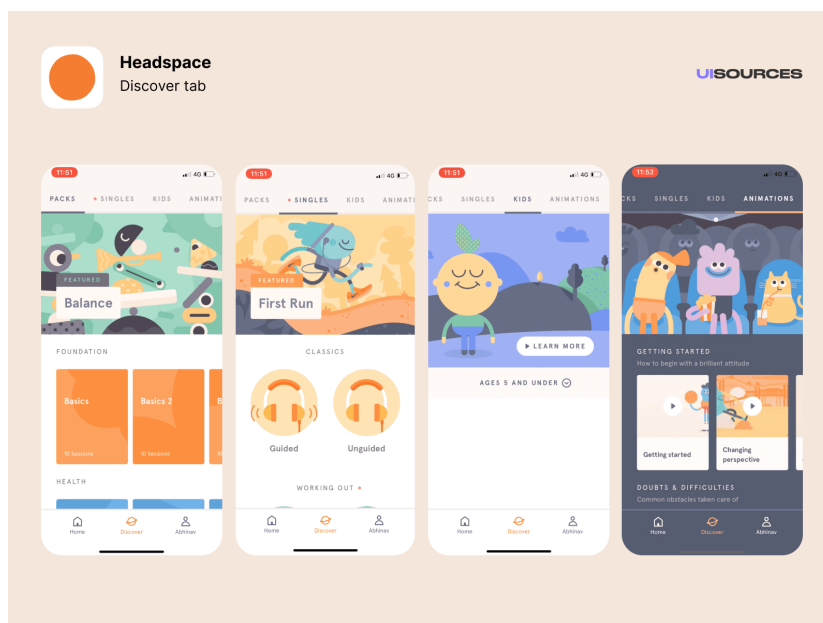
Headspace
Discover tab

UISOURCES

11:51 4G
PACKS • SINGLES KIDS ANIMATI
FEATURED
Balance
FOUNDATION
Basics
10 Sessions
Basics 2
10 Sessions
B
10
HEALTH
Home Discover Abhinav

11:51 4G
PACKS • SINGLES KIDS ANIMAT
FEATURED
First Run
CLASSICS
Guided
Unguided
WORKING OUT •
Home Discover Abhinav

11:51 4G
CKS SINGLES KIDS ANIMATIONS
LEARN MORE
AGES 5 AND UNDER
Home Discover Abhinav

11:52 4G
CKS SINGLES KIDS ANIMATIONS
GETTING STARTED
How to begin with a brilliant attitude
Getting started
Changing perspective
DOUBTS & DIFFICULTIES
Common obstacles taken care of
Home Discover Abhinav